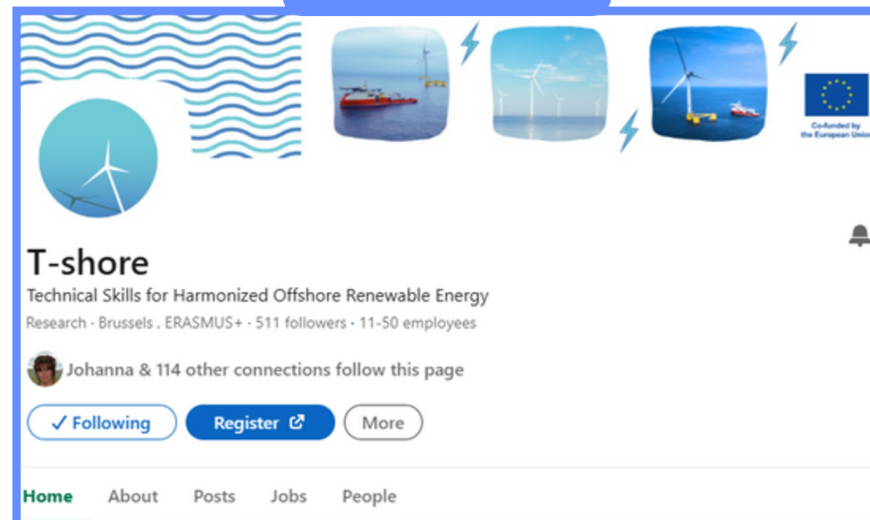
Co-funded by the European Union

T-shore

Technical Skills for Harmonized Offshore Renewable Energy

Research · Brussels , ERASMUS+ · 511 followers · 11-50 employees

Johanna & 114 other connections follow this page

✓ Following

Register

More

Home About Posts Jobs People